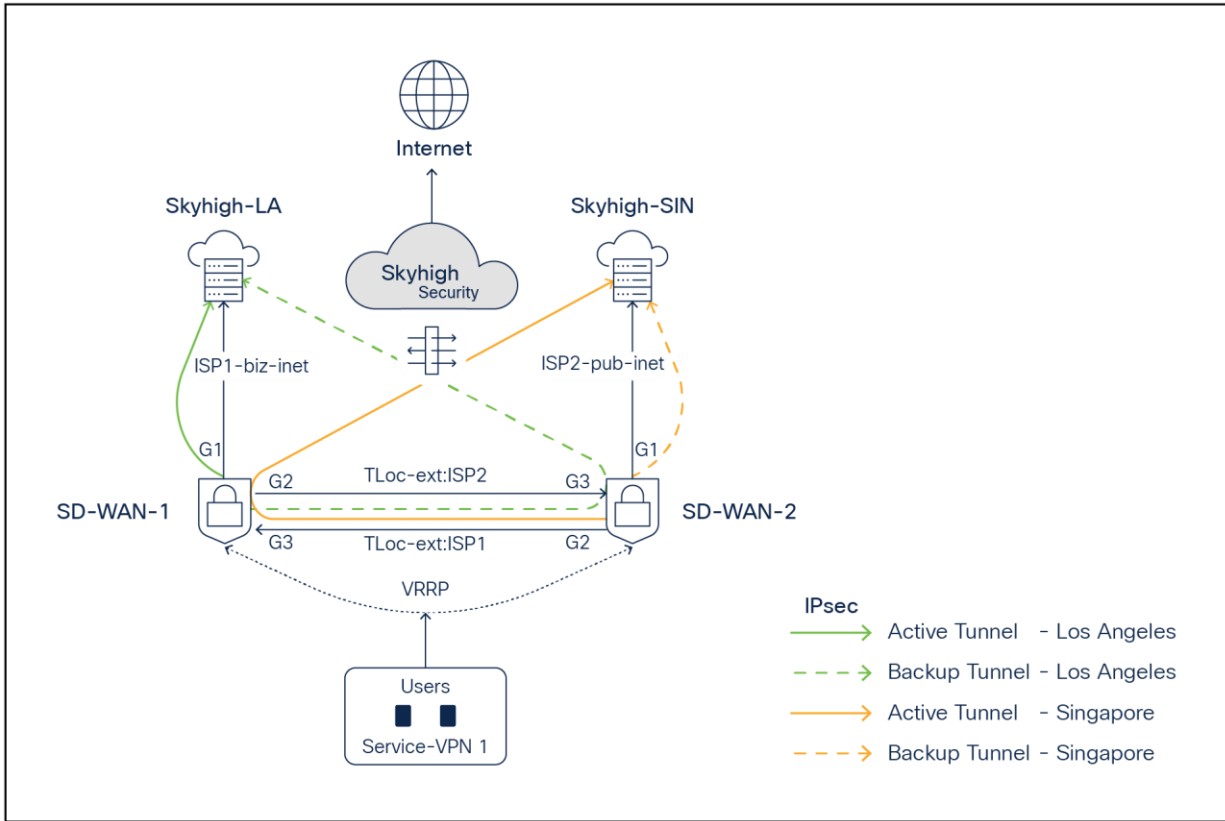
Internet

Skyhigh-LA

Skyhigh Security

Skyhigh-SIN

ISP1-biz-inet

ISP2-pub-inet

G1

G1

G2

TLoc-ext:ISP2

G3

SD-WAN-1

SD-WAN-2

G3

TLoc-ext:ISP1

G2

VRRP

Users

Service-VPN 1

IPsec

Active Tunnel - Los Angeles

Backup Tunnel - Los Angeles

Active Tunnel - Singapore

Backup Tunnel - Singapore